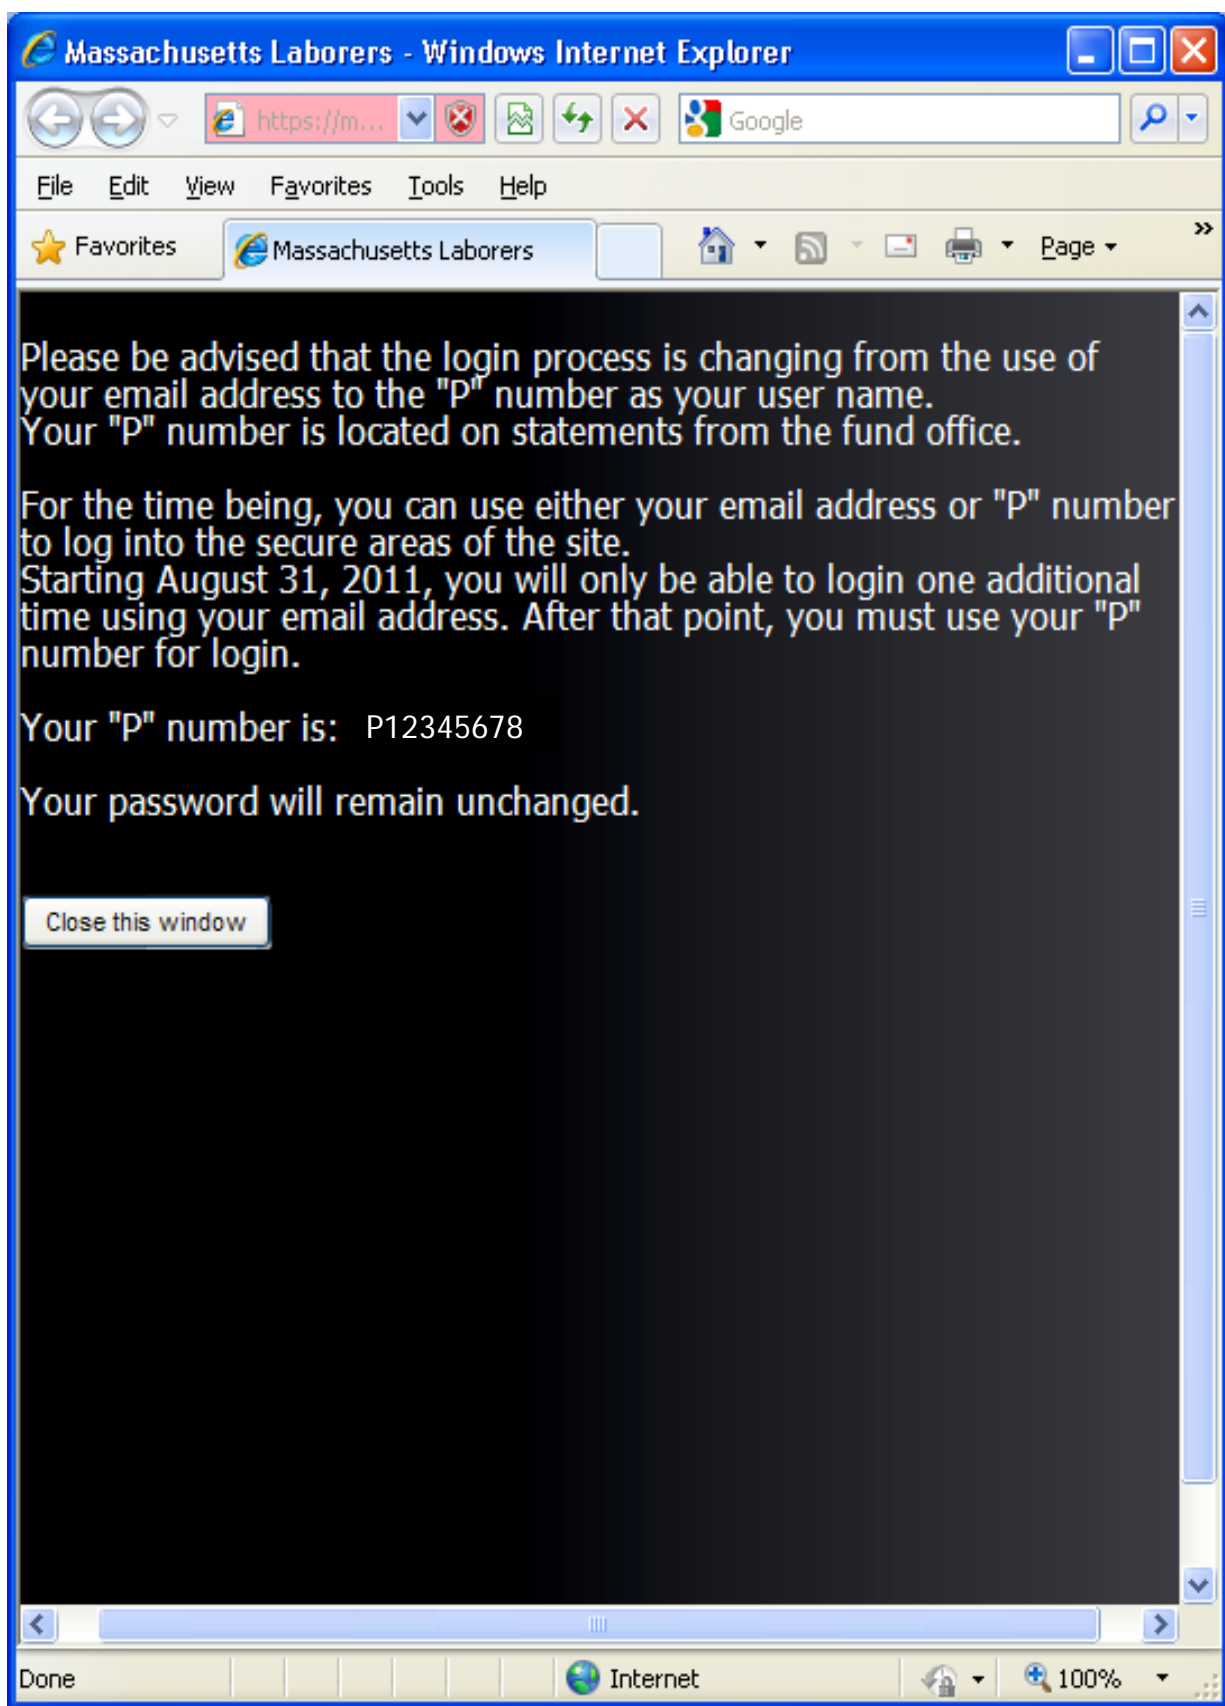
Massachusetts Laborers - Windows Internet Explorer

https://m...

Google

File Edit View Favorites Tools Help

Favorites

Massachusetts Laborers

Page

Please be advised that the login process is changing from the use of your email address to the "P" number as your user name.
Your "P" number is located on statements from the fund office.

For the time being, you can use either your email address or "P" number to log into the secure areas of the site.
Starting August 31, 2011, you will only be able to login one additional time using your email address. After that point, you must use your "P" number for login.

Your "P" number is: P12345678

Your password will remain unchanged.

Close this window

Done

Internet

100%